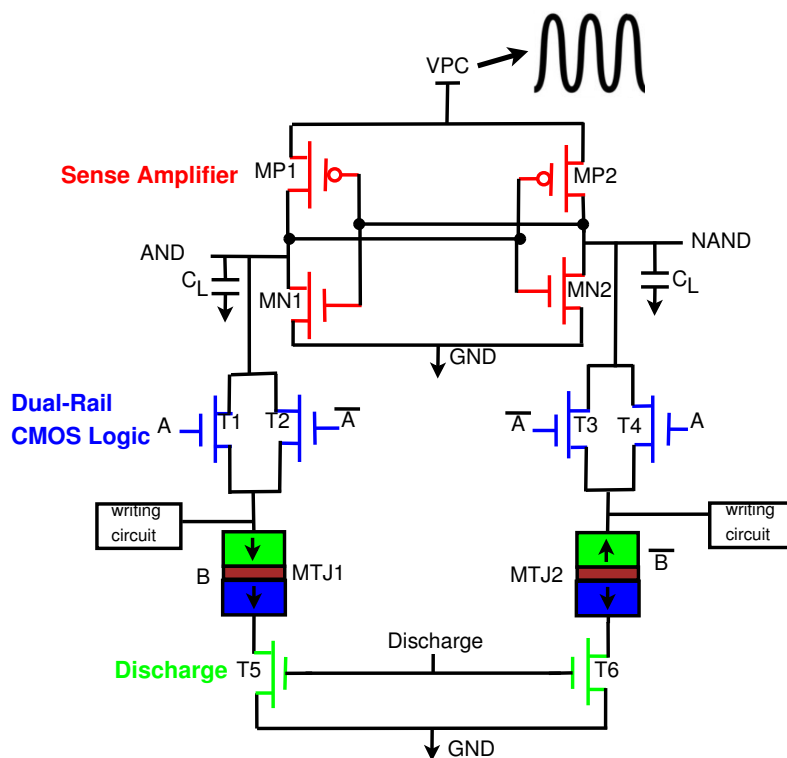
VPC

Sense Amplifier

MP1

MP2

AND

NAND

$C_L$

$C_L$

MN1

MN2

GND

Dual-Rail CMOS Logic

A

T1

T2

$\overline{A}$

$\overline{A}$

T3

T4

A

writing circuit

writing circuit

B

MTJ1

MTJ2

$\overline{B}$

Discharge

Discharge

T5

T6

GND